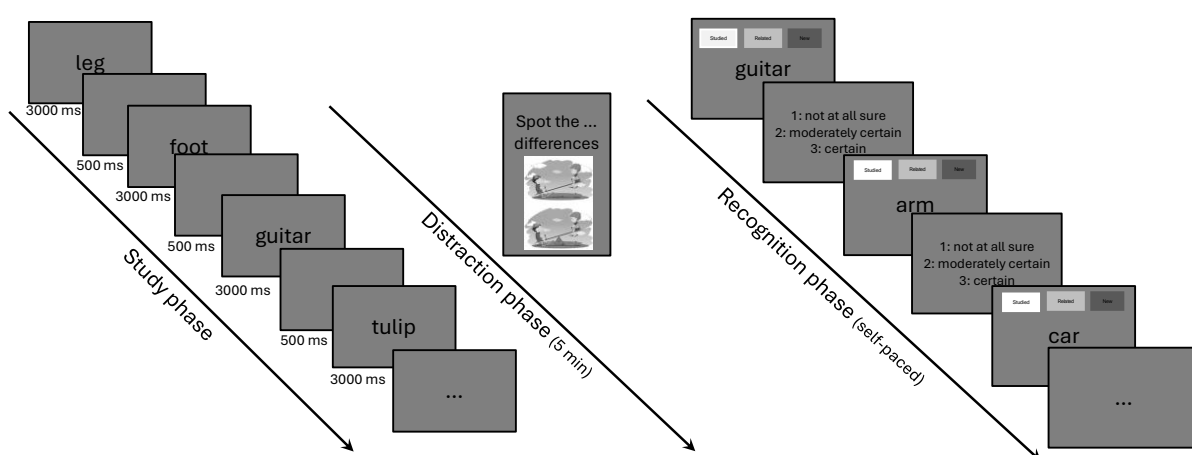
leg
3000 ms
500 ms
foot
3000 ms
500 ms
guitar
3000 ms
500 ms
tulip
3000 ms
...
Study phase

Spot the ... differences
Distraction phase (5 min)

Studied Related New
guitar
1: not at all sure
2: moderately certain
3: certain
Studied Related New
arm
1: not at all sure
2: moderately certain
3: certain
Studied Related New
car
...
Recognition phase (self-paced)